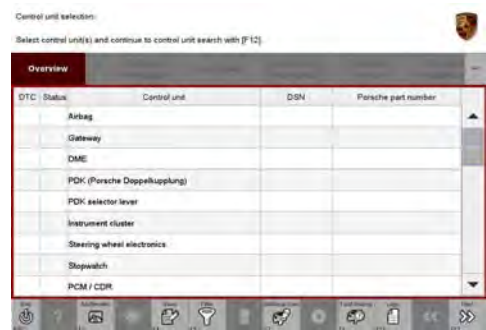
Control unit selection

Select control unit(s) and continue to control unit search with [F12].

Overview

| DTC | Status | Control unit | DSN | Porsche part number |
|---|---|---|---|---|
| | | Airbag | | |
| | | Gateway | | |
| | | DME | | |
| | | PDK (Porsche Doppelkupplung) | | |
| | | PDK selector lever | | |
| | | Instrument cluster | | |
| | | Steering wheel electronics | | |
| | | Stopwatch | | |
| | | PCM / CDR | | |

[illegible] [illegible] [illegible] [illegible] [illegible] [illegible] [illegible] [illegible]